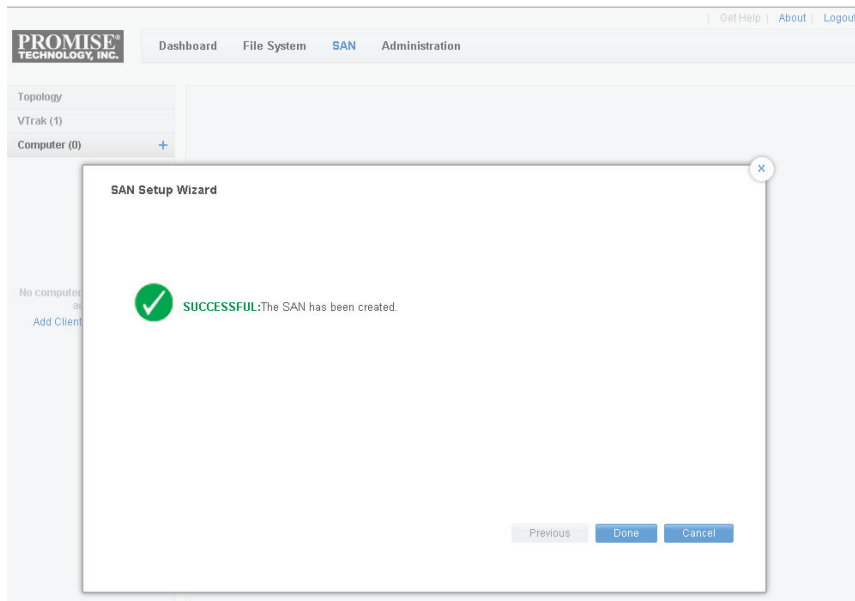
| Get Help | About | Logout

PROMISE® TECHNOLOGY, INC.

Dashboard File System SAN Administration

Topology
VTrak (1)
Computer (0) +

No computer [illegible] a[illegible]
Add Client

×

SAN Setup Wizard

SUCCESSFUL:The SAN has been created.

Previous Done Cancel